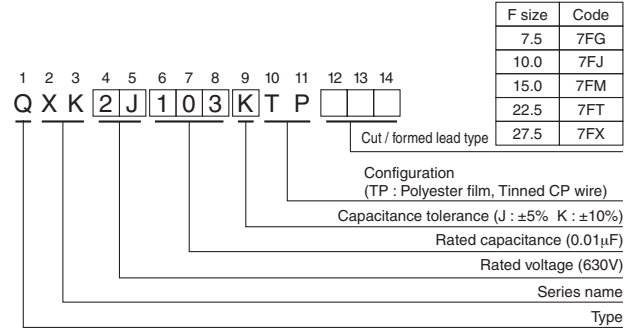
| F size | Code |
|---|---|
| 7.5 | 7FG |
| 10.0 | 7FJ |
| 15.0 | 7FM |
| 22.5 | 7FT |
| 27.5 | 7FX |

1 2 3 4 5 6 7 8 9 10 11 12 13 14
Q X K 2 J 1 0 3 K T P

Cut / formed lead type

Configuration
(TP : Polyester film, Tinned CP wire)

Capacitance tolerance (J : ±5% K : ±10%)

Rated capacitance (0.01$\mu$F)

Rated voltage (630V)

Series name

Type